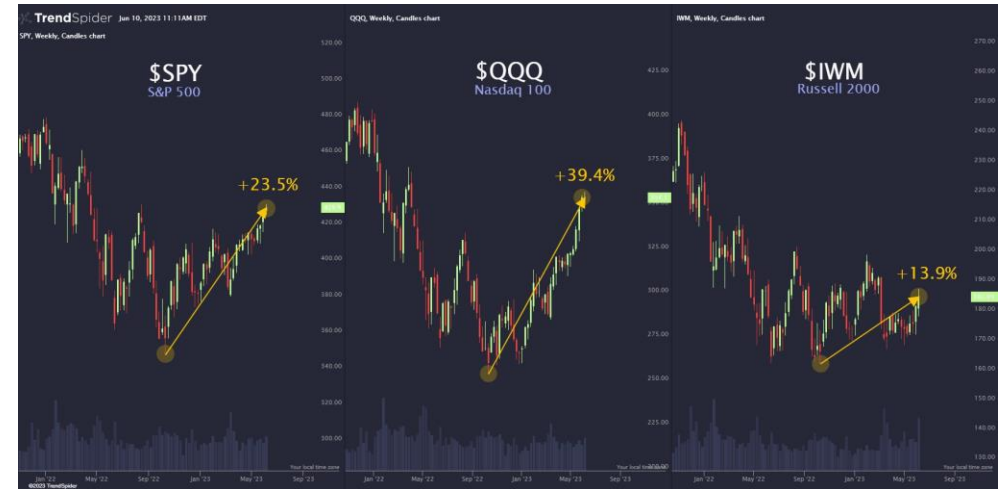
TrendSpider Jun 10, 2023 11:11AM EDT
SPY, Weekly, Candles chart

$SPY
S&P 500

+23.5%

520.00
500.00
480.00
460.00
440.00
420.00
400.00
380.00
360.00
340.00
320.00
300.00

Jan '22 May '22 Sep '22 Jan '23 May '23 Sep '23
Your local time zone
©2023 TrendSpider

QQQ, Weekly, Candles chart

$QQQ
Nasdaq 100

+39.4%

425.00
400.00
375.00
350.00
325.00
300.00
275.00
250.00
225.00
200.00

Jan '22 May '22 Sep '22 Jan '23 May '23 Sep '23
Your local time zone

IWM, Weekly, Candles chart

$IWM
Russell 2000

+13.9%

270.00
260.00
250.00
240.00
230.00
220.00
210.00
200.00
190.00
180.00
170.00
160.00
150.00
140.00
130.00

Jan '22 May '22 Sep '22 Jan '23 May '23 Sep '23
Your local time zone